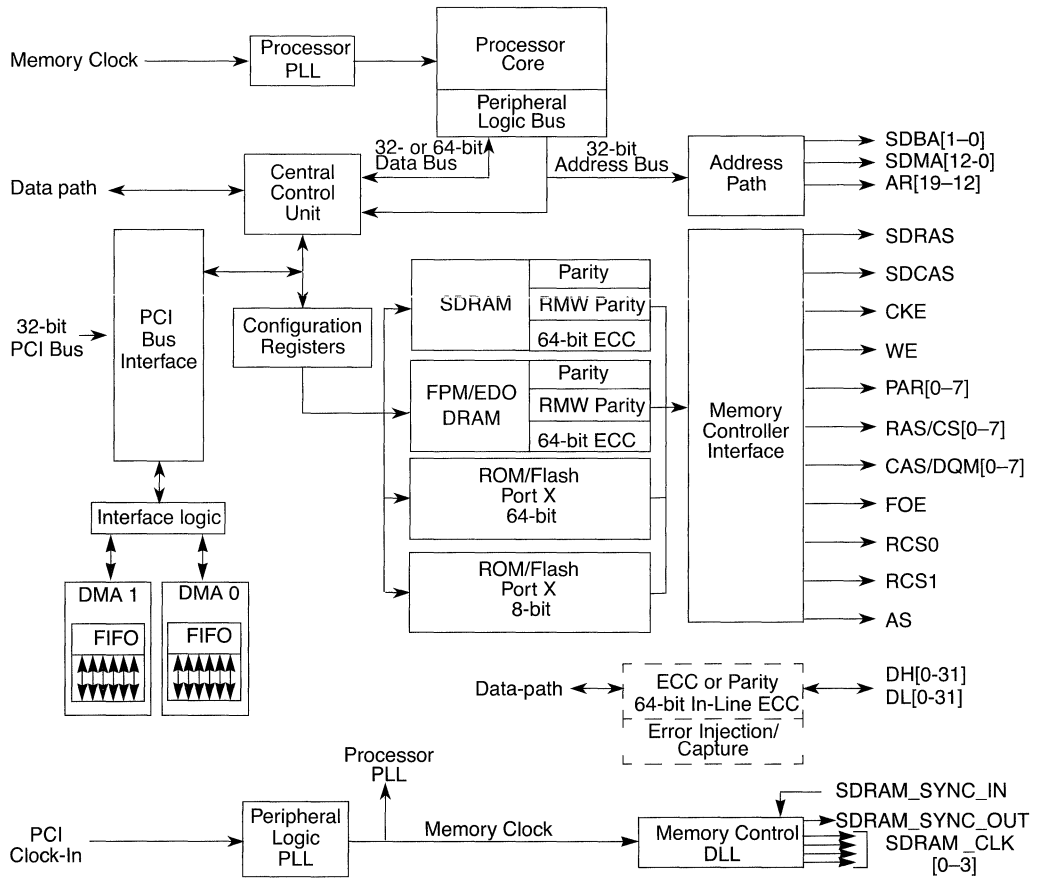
Memory Clock

Processor PLL

Processor Core

Peripheral Logic Bus

32- or 64-bit Data Bus

32-bit Address Bus

Address Path

SDBA[1–0]
SDMA[12-0]
AR[19–12]

Data path

Central Control Unit

PCI Bus Interface

32-bit PCI Bus

Configuration Registers

SDRAM

Parity
RMW Parity
64-bit ECC

FPM/EDO DRAM

Parity
RMW Parity
64-bit ECC

ROM/Flash Port X 64-bit

ROM/Flash Port X 8-bit

Memory Controller Interface

SDRAS
SDCAS
CKE
WE
PAR[0–7]
RAS/CS[0–7]
CAS/DQM[0–7]
FOE
RCS0
RCS1
AS

Interface logic

DMA 1
FIFO

DMA 0
FIFO

Data-path

ECC or Parity
64-bit In-Line ECC
Error Injection/ Capture

DH[0-31]
DL[0-31]

Processor PLL

PCI Clock-In

Peripheral Logic PLL

Memory Clock

Memory Control DLL

SDRAM_SYNC_IN
SDRAM_SYNC_OUT
SDRAM _CLK [0–3]